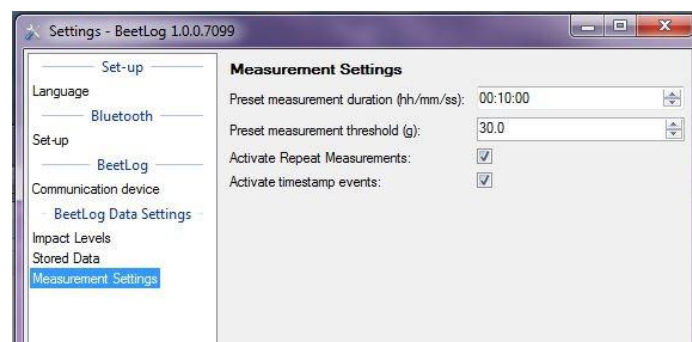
Settings - BeetLog 1.0.0.7099

Set-up
Language
Bluetooth
Set-up
BeetLog
Communication device
BeetLog Data Settings
Impact Levels
Stored Data
Measurement Settings

Measurement Settings

Preset measurement duration (hh/mm/ss): 00:10:00

Preset measurement threshold (g): 30.0

Activate Repeat Measurements:

Activate timestamp events: